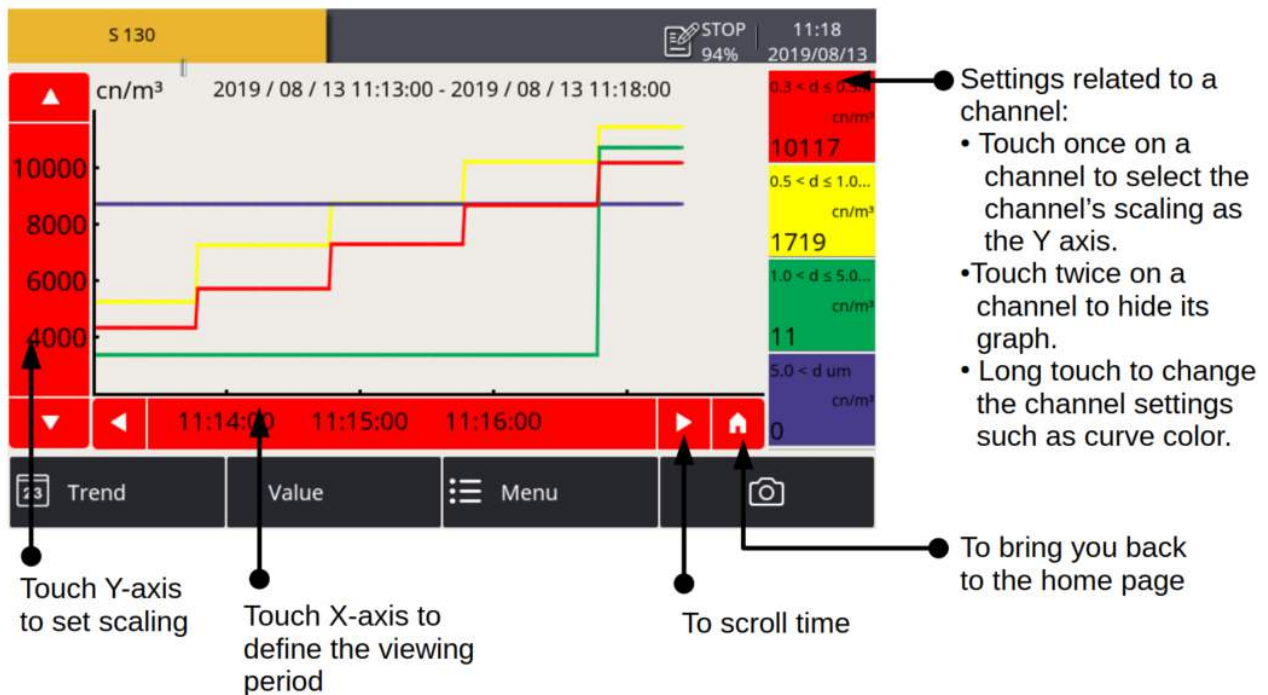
S 130

STOP
94%

11:18
2019/08/13

cn/m³ 2019 / 08 / 13 11:13:00 - 2019 / 08 / 13 11:18:00

10000
8000
6000
4000

11:14:00 11:15:00 11:16:00

0.3 < d ≤ 0.5
cn/m³
10117

0.5 < d ≤ 1.0...
cn/m³
1719

1.0 < d ≤ 5.0...
cn/m³
11

5.0 < d um
cn/m³
0

23 Trend

Value

Menu

Settings related to a channel:
• Touch once on a channel to select the channel's scaling as the Y axis.
•Touch twice on a channel to hide its graph.
• Long touch to change the channel settings such as curve color.

Touch Y-axis to set scaling

Touch X-axis to define the viewing period

To scroll time

To bring you back to the home page